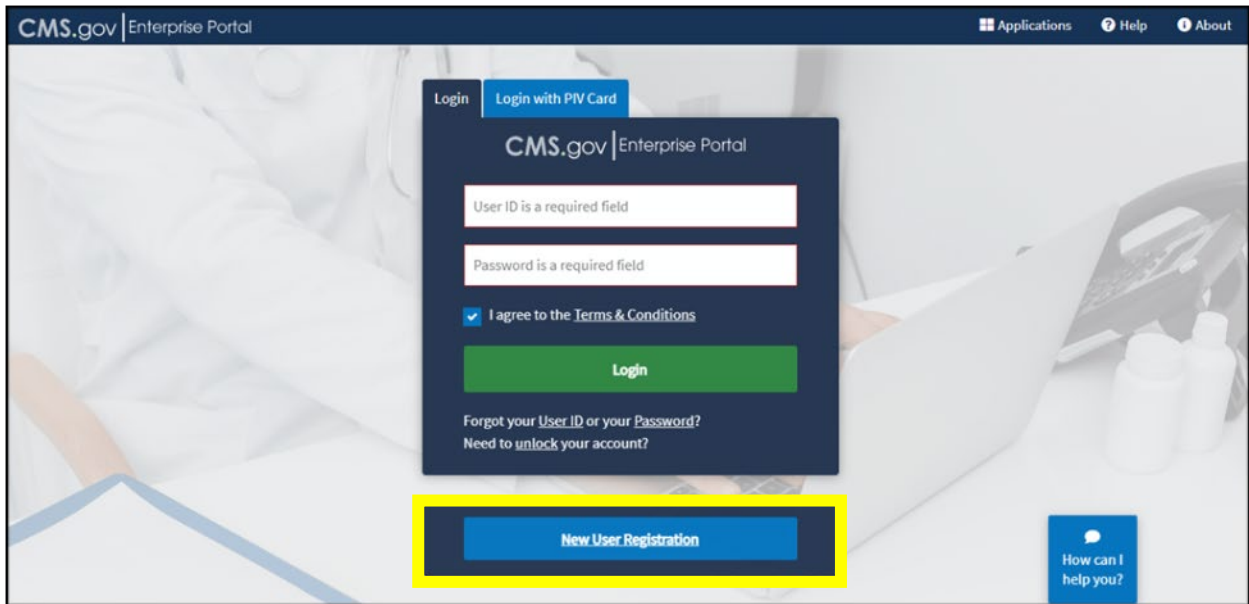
CMS.gov | Enterprise Portal

Applications Help About

Login | Login with PIV Card

CMS.gov | Enterprise Portal

User ID is a required field

Password is a required field

I agree to the Terms & Conditions

Login

Forgot your User ID or your Password?
Need to unlock your account?

New User Registration

How can I help you?